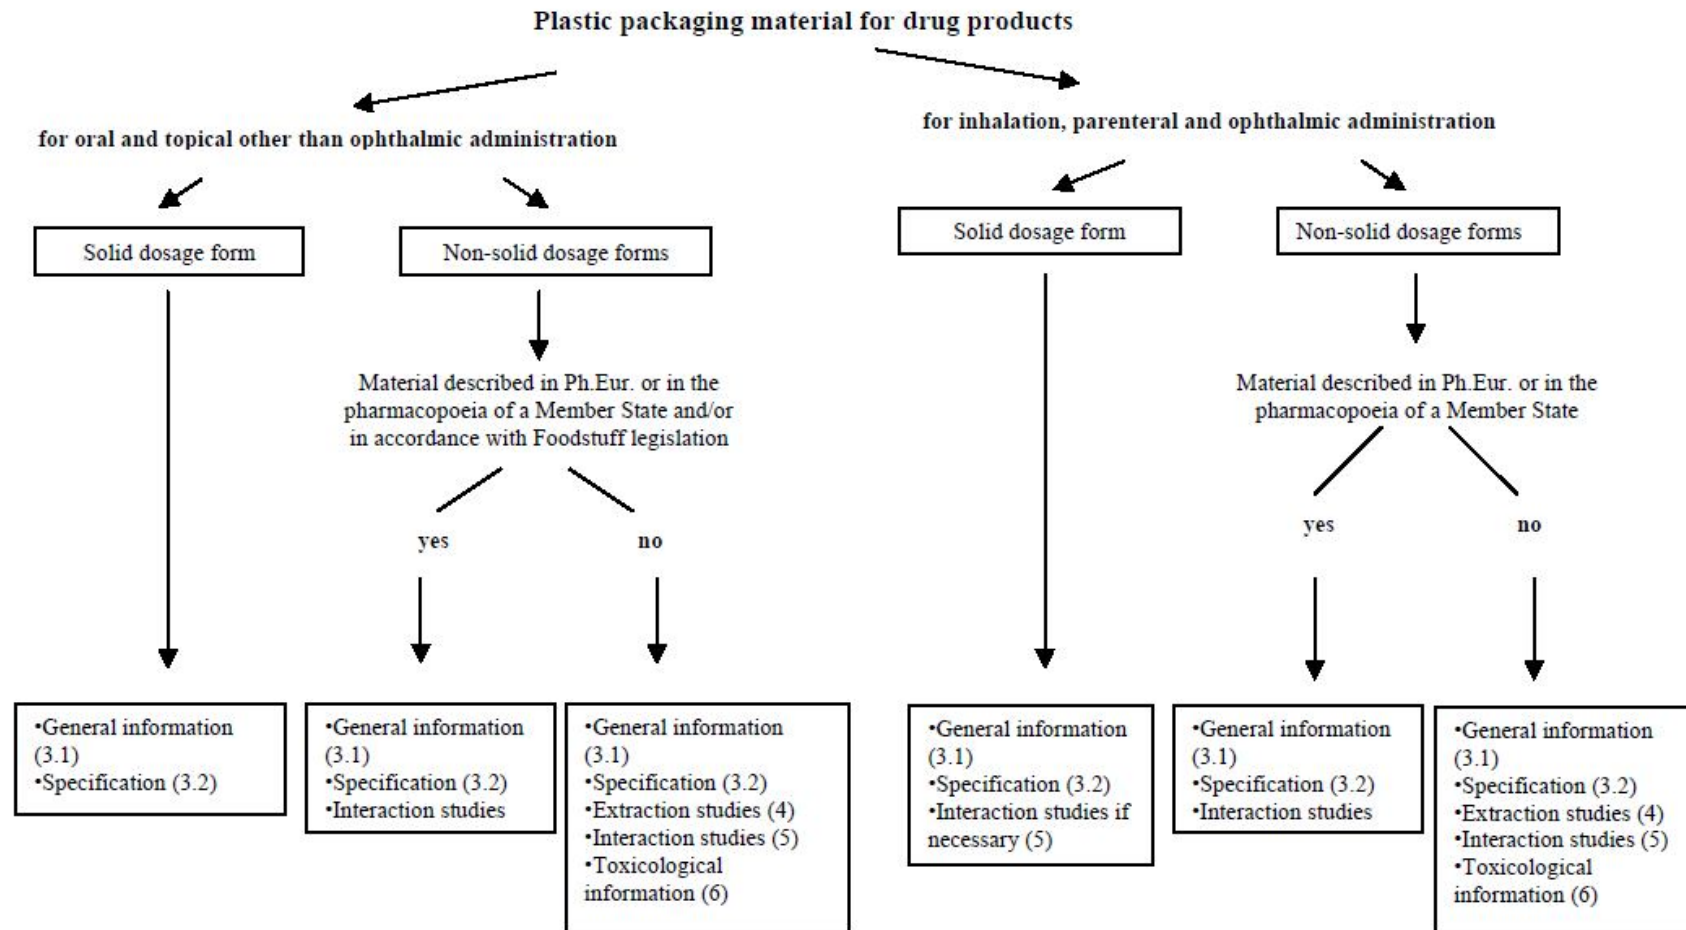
Plastic packaging material for drug products

for oral and topical other than ophthalmic administration

Solid dosage form

Non-solid dosage forms

Material described in Ph.Eur. or in the pharmacopoeia of a Member State and/or in accordance with Foodstuff legislation

yes

no

•General information (3.1)
•Specification (3.2)

•General information (3.1)
•Specification (3.2)
•Interaction studies

•General information (3.1)
•Specification (3.2)
•Extraction studies (4)
•Interaction studies (5)
•Toxicological information (6)

for inhalation, parenteral and ophthalmic administration

Solid dosage form

Non-solid dosage forms

Material described in Ph.Eur. or in the pharmacopoeia of a Member State

yes

no

•General information (3.1)
•Specification (3.2)
•Interaction studies if necessary (5)

•General information (3.1)
•Specification (3.2)
•Interaction studies

•General information (3.1)
•Specification (3.2)
•Extraction studies (4)
•Interaction studies (5)
•Toxicological information (6)